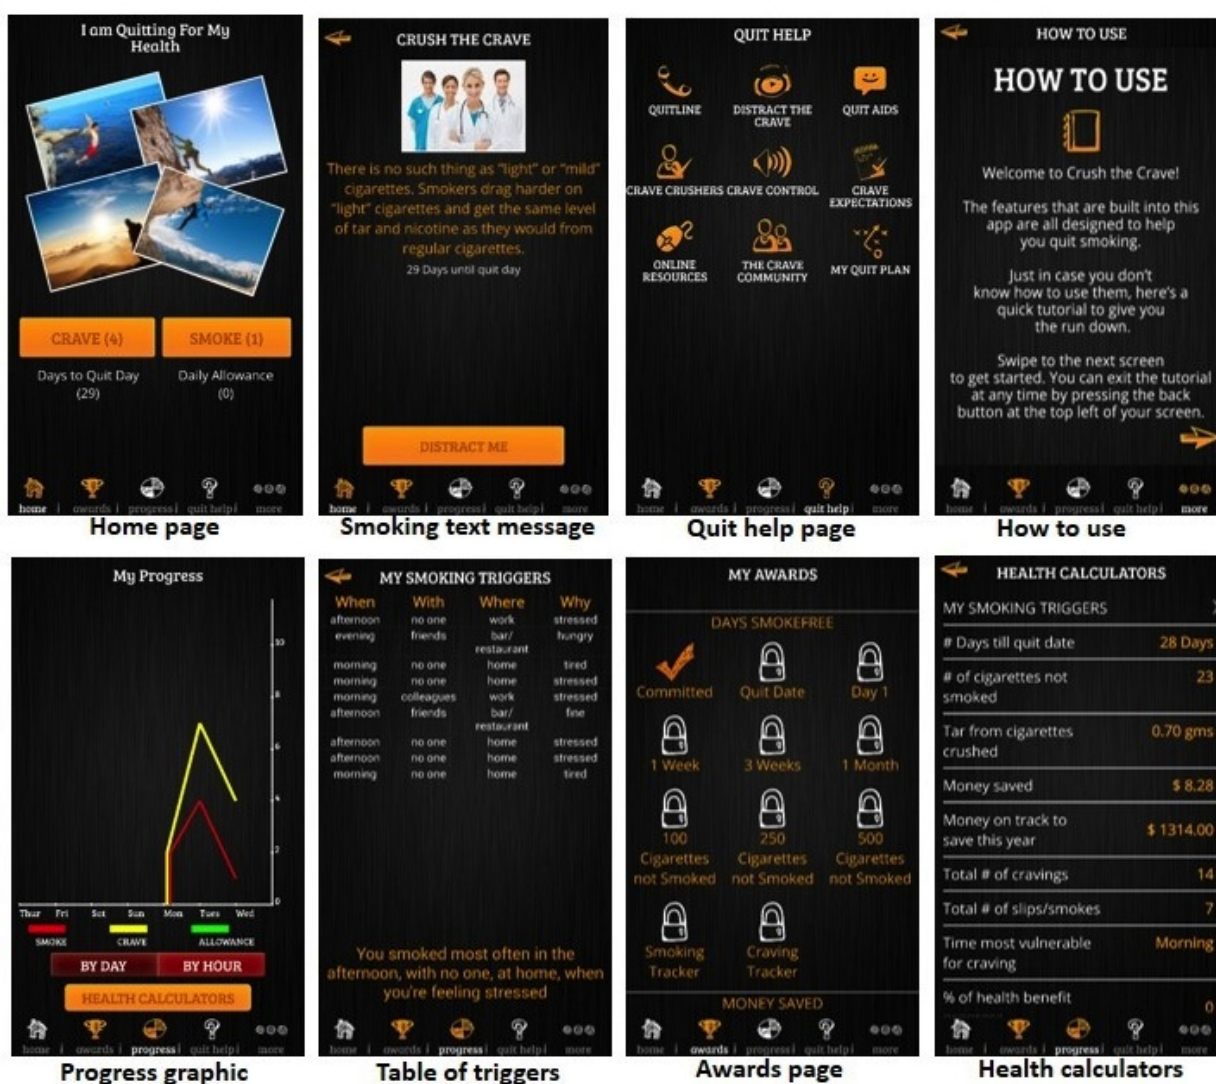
I am Quitting For My Health

CRAVE (4)
SMOKE (1)

Days to Quit Day (29)
Daily Allowance (0)

home | awards | progress | quit help | more

Home page

CRUSH THE CRAVE

There is no such thing as "light" or "mild" cigarettes. Smokers drag harder on "light" cigarettes and get the same level of tar and nicotine as they would from regular cigarettes.

29 Days until quit day

DISTRACT ME

home | awards | progress | quit help | more

Smoking text message

QUIT HELP

QUITLINE
DISTRACT THE CRAVE
QUIT AIDS
CRAVE CRUSHERS
CRAVE CONTROL
CRAVE EXPECTATIONS
ONLINE RESOURCES
THE CRAVE COMMUNITY
MY QUIT PLAN

home | awards | progress | quit help | more

Quit help page

HOW TO USE

HOW TO USE

Welcome to Crush the Crave!

The features that are built into this app are all designed to help you quit smoking.

Just in case you don't know how to use them, here's a quick tutorial to give you the run down.

Swipe to the next screen to get started. You can exit the tutorial at any time by pressing the back button at the top left of your screen.

home | awards | progress | quit help | more

How to use

My Progress

10
8
6
4
2
0

Thur Fri Sat Sun Mon Tues Wed

SMOKE
CRAVE
ALLOWANCE

BY DAY
BY HOUR

HEALTH CALCULATORS

home | awards | progress | quit help | more

Progress graphic

MY SMOKING TRIGGERS

| When | With | Where | Why |
|---|---|---|---|
| afternoon | no one | work | stressed |
| evening | friends | bar/ restaurant | hungry |
| morning | no one | home | tired |
| morning | no one | home | stressed |
| morning | colleagues | work | stressed |
| afternoon | friends | bar/ restaurant | fine |
| afternoon | no one | home | stressed |
| afternoon | no one | home | stressed |
| morning | no one | home | tired |

You smoked most often in the afternoon, with no one, at home, when you're feeling stressed

home | awards | progress | quit help | more

Table of triggers

MY AWARDS

DAYS SMOKEFREE

Committed
Quit Date
Day 1
1 Week
3 Weeks
1 Month
100 Cigarettes not Smoked
250 Cigarettes not Smoked
500 Cigarettes not Smoked
Smoking Tracker
Craving Tracker

MONEY SAVED

home | awards | progress | quit help | more

Awards page

HEALTH CALCULATORS

MY SMOKING TRIGGERS

| | |
|---|---|
| # Days till quit date | 28 Days |
| # of cigarettes not smoked | 23 |
| Tar from cigarettes crushed | 0.70 gms |
| Money saved | $ 8.28 |
| Money on track to save this year | $ 1314.00 |
| Total # of cravings | 14 |
| Total # of slips/smokes | 7 |
| Time most vulnerable for craving | Morning |
| % of health benefit | 0 |

home | awards | progress | quit help | more

Health calculators